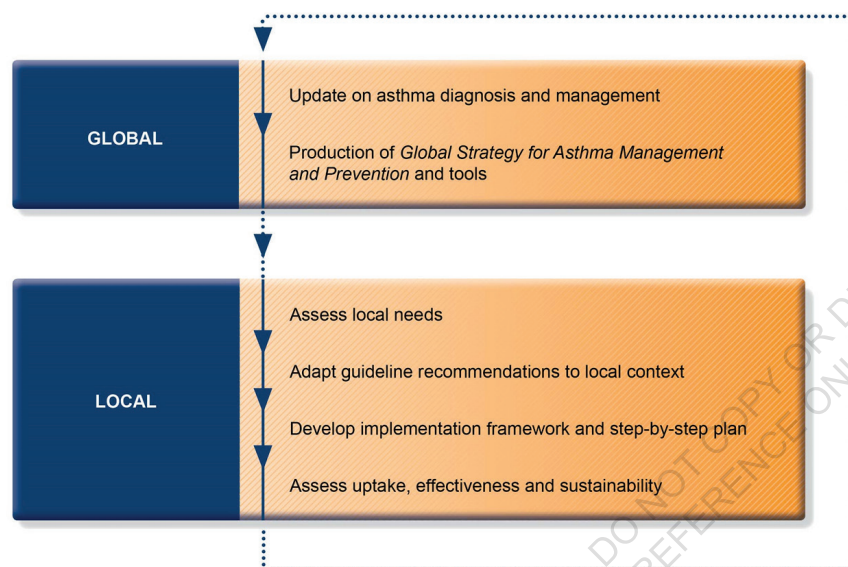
GLOBAL

Update on asthma diagnosis and management

Production of *Global Strategy for Asthma Management and Prevention* and tools

LOCAL

Assess local needs

Adapt guideline recommendations to local context

Develop implementation framework and step-by-step plan

Assess uptake, effectiveness and sustainability

DO NOT COPY OR D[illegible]
REFERENCE ON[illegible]